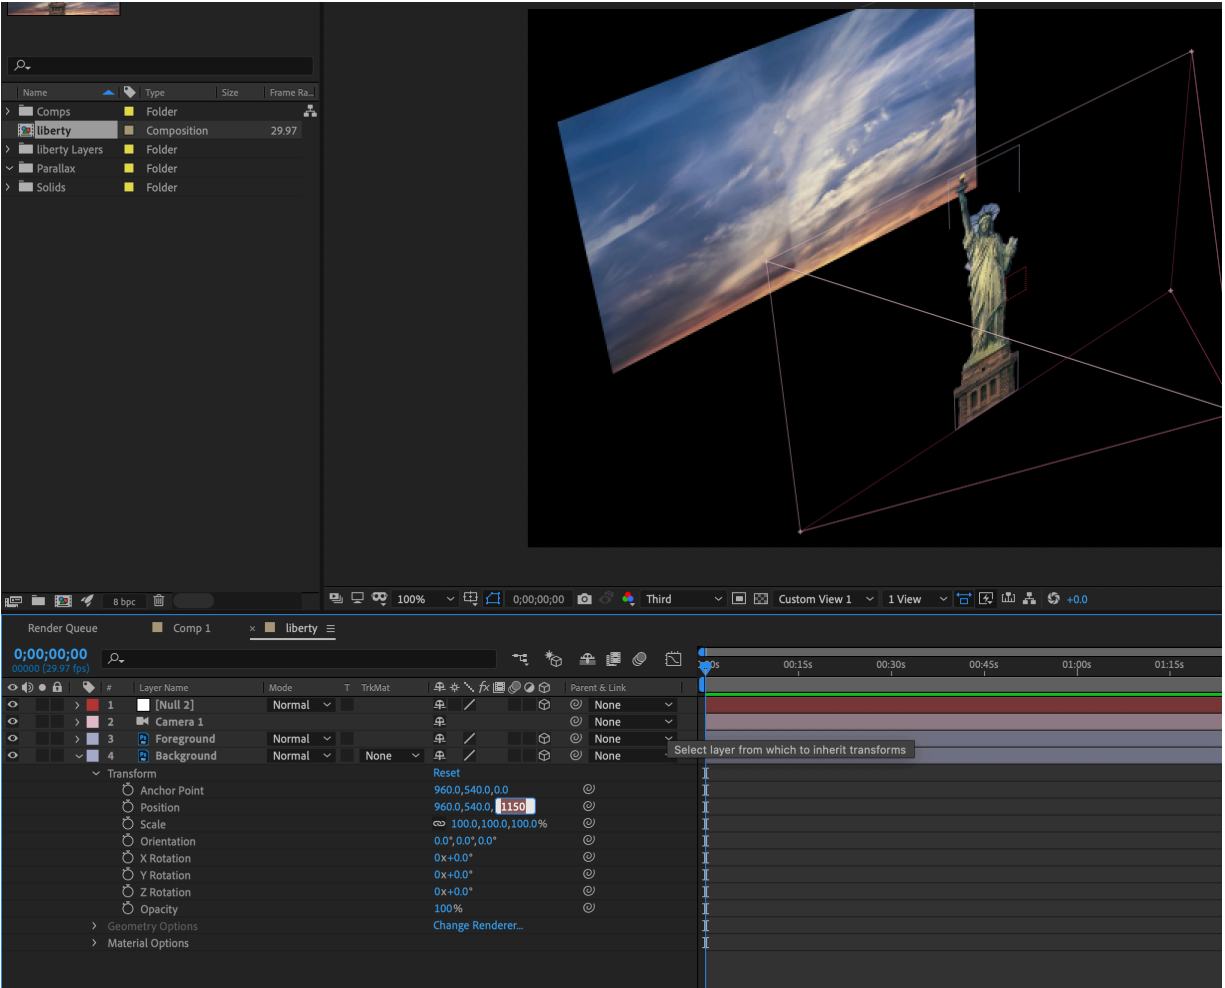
| Name | Type | Size | Frame Ra... |
|---|---|---|---|
| Comps | Folder | | |
| liberty | Composition | | 29.97 |
| liberty Layers | Folder | | |
| Parallax | Folder | | |
| Solids | Folder | | |

8 bpc

100% 0;00;00;00 Third Custom View 1 1 View +0.0

Render Queue Comp 1 × liberty ≡

0;00;00;00
00000 (29.97 fps)

0:00s 00:15s 00:30s 00:45s 01:00s 01:15s

| # | Layer Name | Mode | T | TrkMat | Parent & Link |
|---|---|---|---|---|---|
| 1 | [Null 2] | Normal | | | None |
| 2 | Camera 1 | | | | None |
| 3 | Foreground | Normal | | | None |
| 4 | Background | Normal | | None | None |

Select layer from which to inherit transforms

Transform Reset
Anchor Point 960.0,540.0,0.0
Position 960.0,540.0, 1150
Scale 100.0,100.0,100.0%
Orientation 0.0°,0.0°,0.0°
X Rotation 0x+0.0°
Y Rotation 0x+0.0°
Z Rotation 0x+0.0°
Opacity 100%
Geometry Options Change Renderer...
Material Options